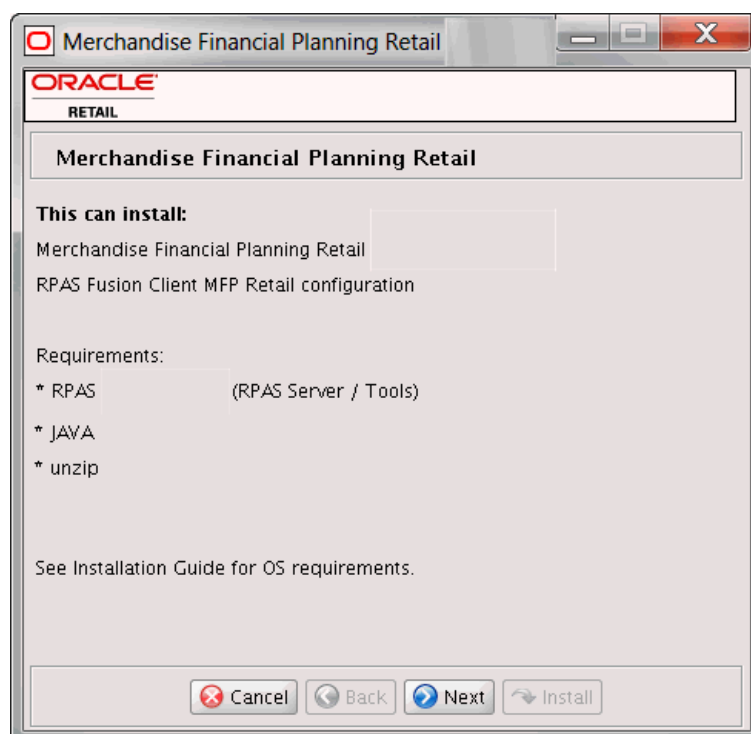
Merchandise Financial Planning Retail

ORACLE
RETAIL

Merchandise Financial Planning Retail

**This can install:**

Merchandise Financial Planning Retail

RPAS Fusion Client MFP Retail configuration

Requirements:

* RPAS (RPAS Server / Tools)

* JAVA

* unzip

See Installation Guide for OS requirements.

Cancel Back Next Install